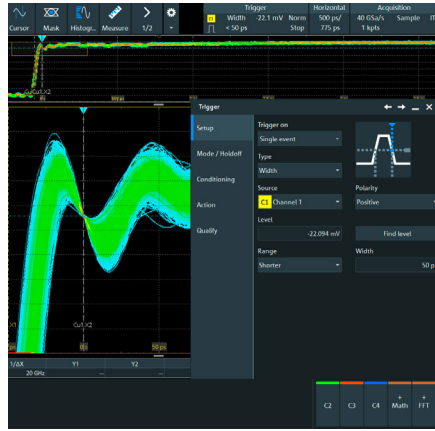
Cursor Mask Histogr... Measure 1/2

Trigger
Width -22.1 mV Norm
< 50 ps Stop

Horizontal
500 ps/
775 ps

Acquisition
40 GSa/s Sample
1 kpts

Cu1,Cu1,X2

Cu1,X2

50 ps

1/ΔX Y1 Y2
20 GHz

Trigger

Setup
Mode / Holdoff
Conditioning
Action
Qualify

Trigger on
Single event

Type
Width

Source
C1 Channel 1

Polarity
Positive

Level
-22.094 mV

Find level

Range
Shorter

Width
50 p

C2 C3 C4 Math FFT